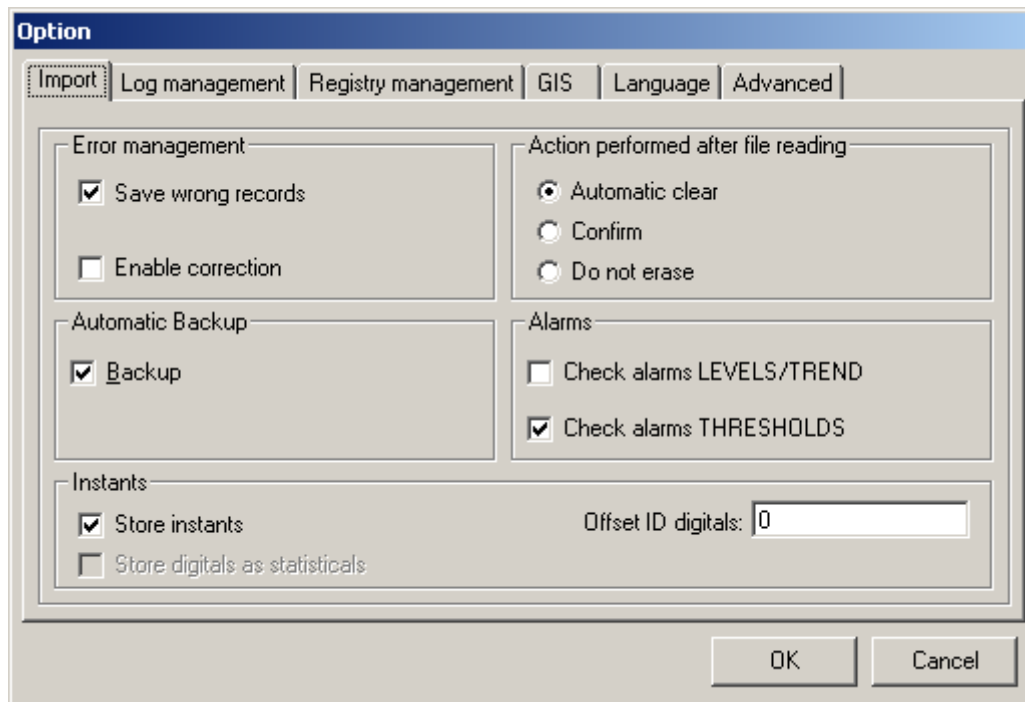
Option

Import | Log management | Registry management | GIS | Language | Advanced

Error management
Save wrong records
Enable correction

Action performed after file reading
Automatic clear
Confirm
Do not erase

Automatic Backup
Backup

Alarms
Check alarms LEVELS/TREND
Check alarms THRESHOLDS

Instants
Store instants
Store digitals as statisticals
Offset ID digitals: 0

OK
Cancel